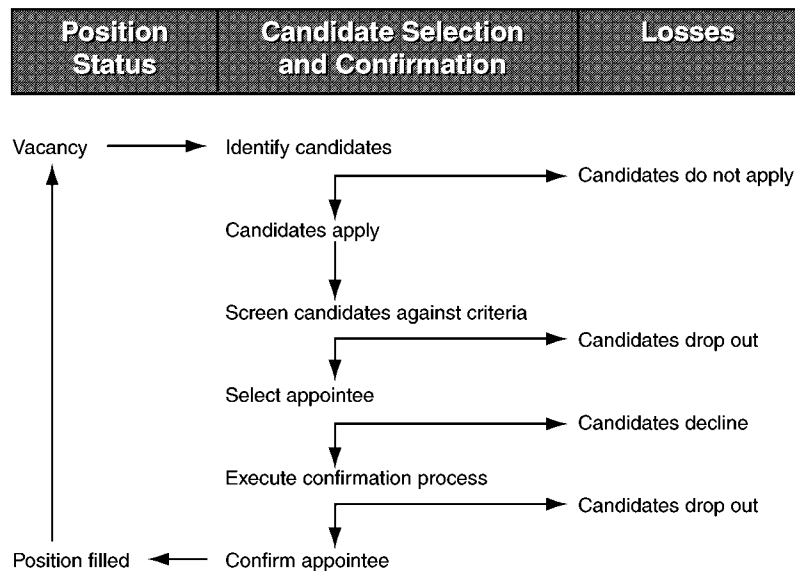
| Position Status | Candidate Selection and Confirmation | Losses |
|---|---|---|

Vacancy

Identify candidates

Candidates do not apply

Candidates apply

Screen candidates against criteria

Candidates drop out

Select appointee

Candidates decline

Execute confirmation process

Candidates drop out

Position filled

Confirm appointee